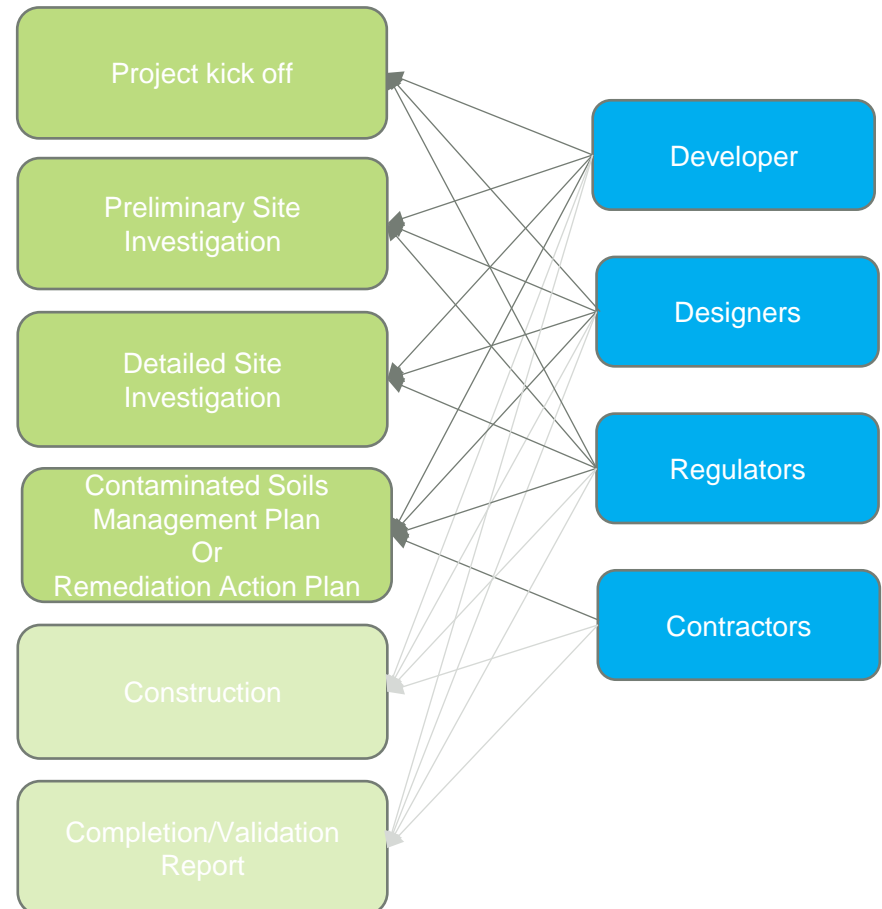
Project kick off

Preliminary Site Investigation

Detailed Site Investigation

Contaminated Soils Management Plan Or Remediation Action Plan

Construction

Completion/Validation Report

Developer

Designers

Regulators

Contractors